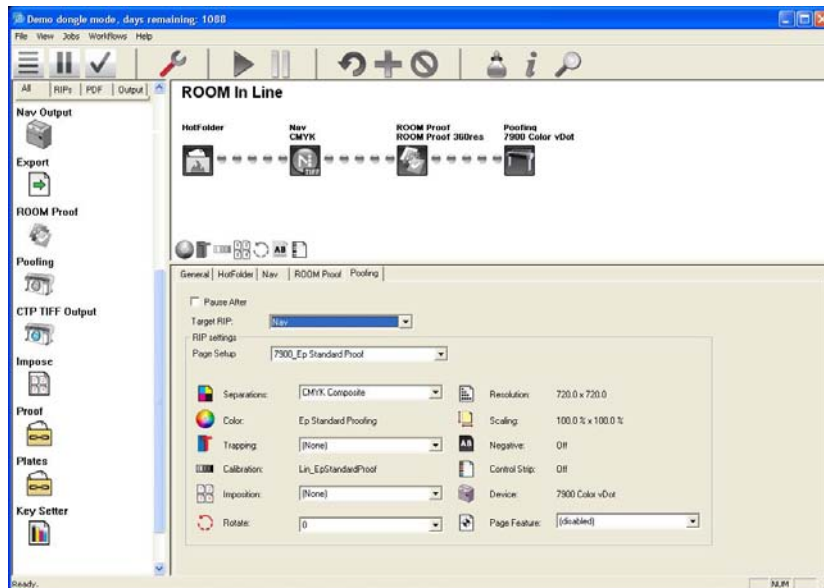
Demo dongle mode, days remaining: 1088

File View Jobs Workflows Help

All | RIPs | PDF | Output

Nav Output

Export

ROOM Proof

Poofing

CTP TIFF Output

Impose

Proof

Plates

Key Setter

ROOM In Line

HotFolder

Nav
CMYK

ROOM Proof
ROOM Proof 360res

Poofing
7900 Color vDot

General | HotFolder | Nav | ROOM Proof | Poofing

Pause After

Target RIP: Nav

RIP settings

Page Setup 7900_Ep Standard Proof

Separations: CMYK Composite

Color: Ep Standard Proofing

Trapping: (None)

Calibration: Lin_EpStandardProof

Imposition: (None)

Rotate: 0

Resolution: 720.0 x 720.0

Scaling: 100.0 % x 100.0 %

Negative: Off

Control Strip: Off

Device: 7900 Color vDot

Page Feature: (disabled)

Ready.

NUM